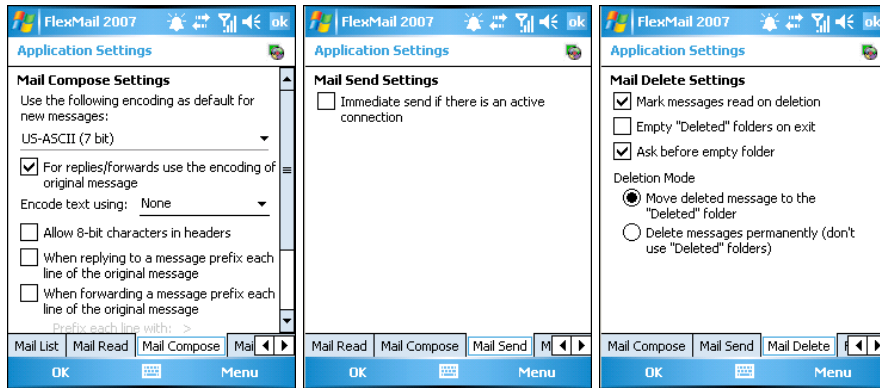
FlexMail 2007 ok

Application Settings

Mail Compose Settings

Use the following encoding as default for new messages:

US-ASCII (7 bit)

For replies/forwards use the encoding of original message

Encode text using: None

Allow 8-bit characters in headers

When replying to a message prefix each line of the original message

When forwarding a message prefix each line of the original message

Prefix each line with: >

Mail List | Mail Read | Mail Compose | Mai

OK Menu

FlexMail 2007 ok

Application Settings

Mail Send Settings

Immediate send if there is an active connection

Mail Read | Mail Compose | Mail Send | M

OK Menu

FlexMail 2007 ok

Application Settings

Mail Delete Settings

Mark messages read on deletion

Empty "Deleted" folders on exit

Ask before empty folder

Deletion Mode

Move deleted message to the "Deleted" folder

Delete messages permanently (don't use "Deleted" folders)

Mail Compose | Mail Send | Mail Delete | F

OK Menu